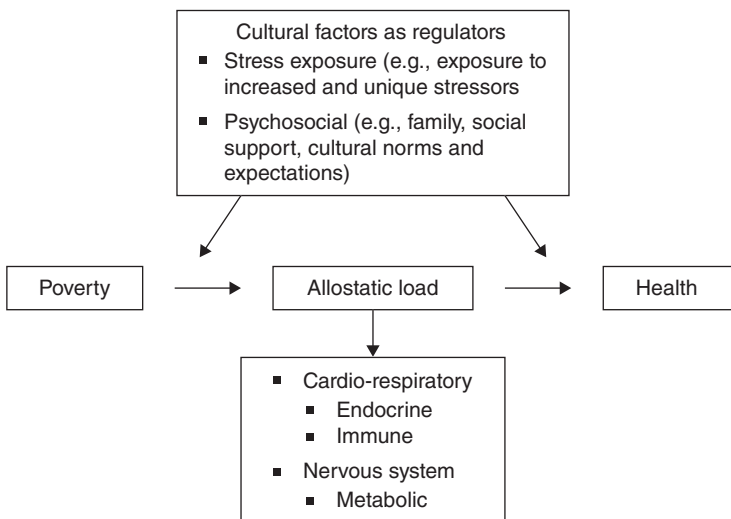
Cultural factors as regulators

- Stress exposure (e.g., exposure to increased and unique stressors
- Psychosocial (e.g., family, social support, cultural norms and expectations)

Poverty

Allostatic load

Health

- Cardio-respiratory
  - Endocrine
  - Immune
- Nervous system
  - Metabolic